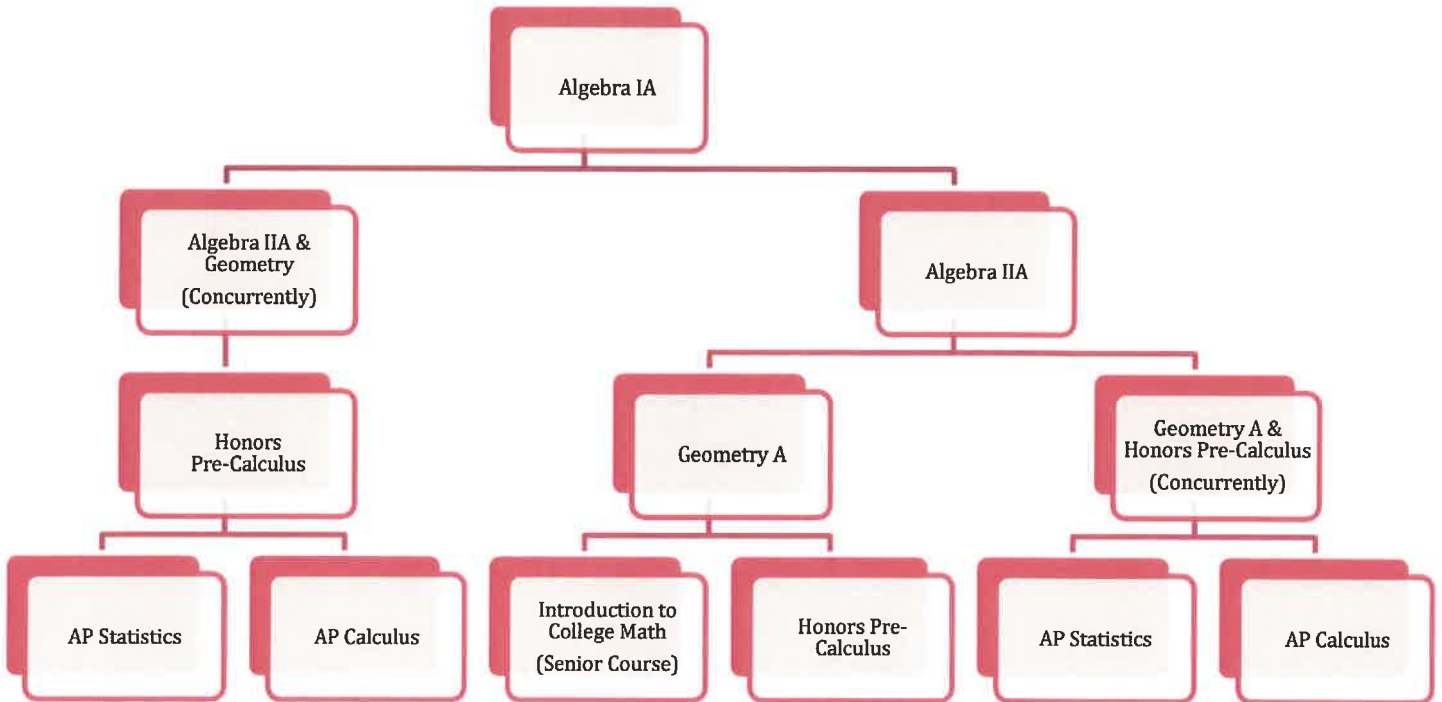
Algebra IA

Algebra IIA & Geometry (Concurrently)

Algebra IIA

Honors Pre-Calculus

Geometry A

Geometry A & Honors Pre-Calculus (Concurrently)

AP Statistics

AP Calculus

Introduction to College Math (Senior Course)

Honors Pre-Calculus

AP Statistics

AP Calculus